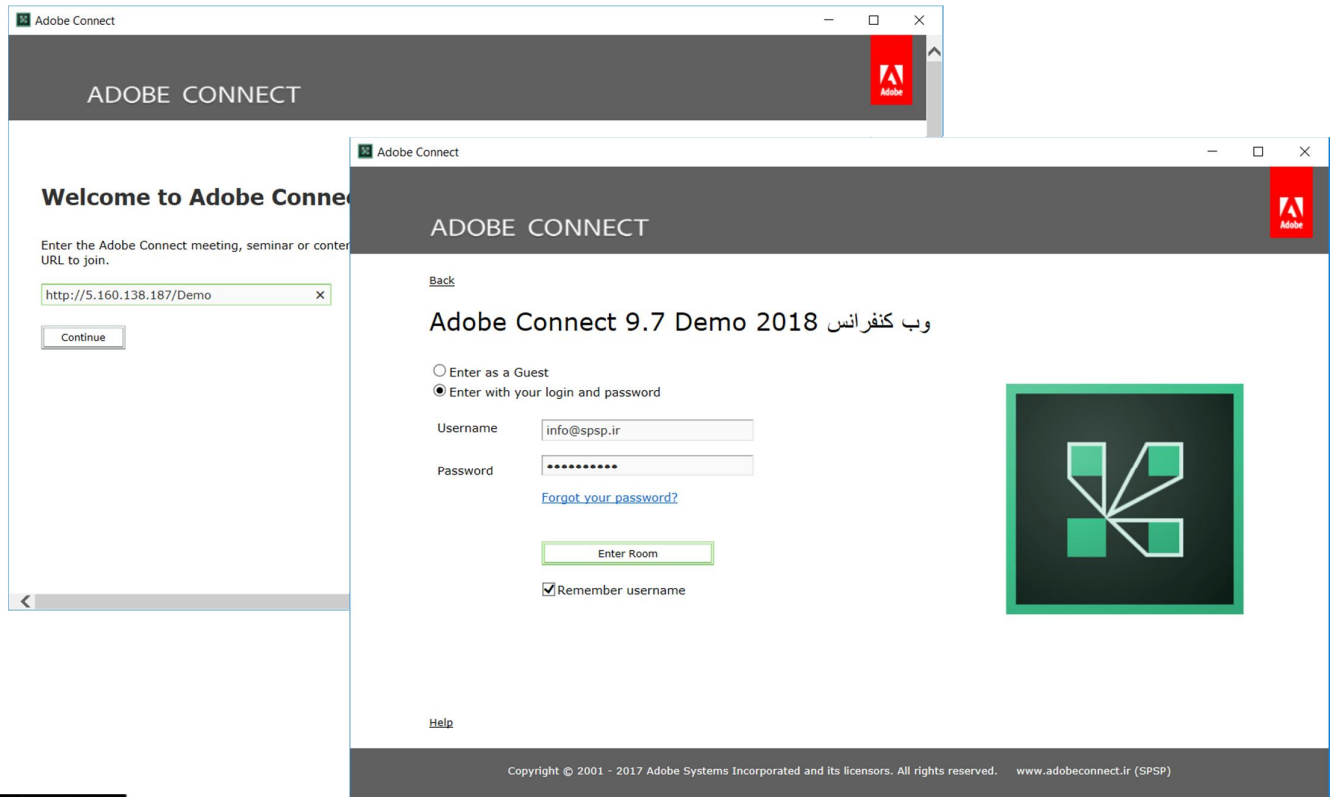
Adobe Connect

ADOBE CONNECT

Adobe

Welcome to Adobe Conne

Enter the Adobe Connect meeting, seminar or conter URL to join.

http://5.160.138.187/Demo

Continue

Adobe Connect

ADOBE CONNECT

Adobe

Back

Adobe Connect 9.7 Demo 2018 وب کنفرانس

Enter as a Guest
Enter with your login and password

Username info@spsp.ir

Password ••••••••••

Forgot your password?

Enter Room

Remember username

Help

Copyright © 2001 - 2017 Adobe Systems Incorporated and its licensors. All rights reserved. www.adobeconnect.ir (SPSP)